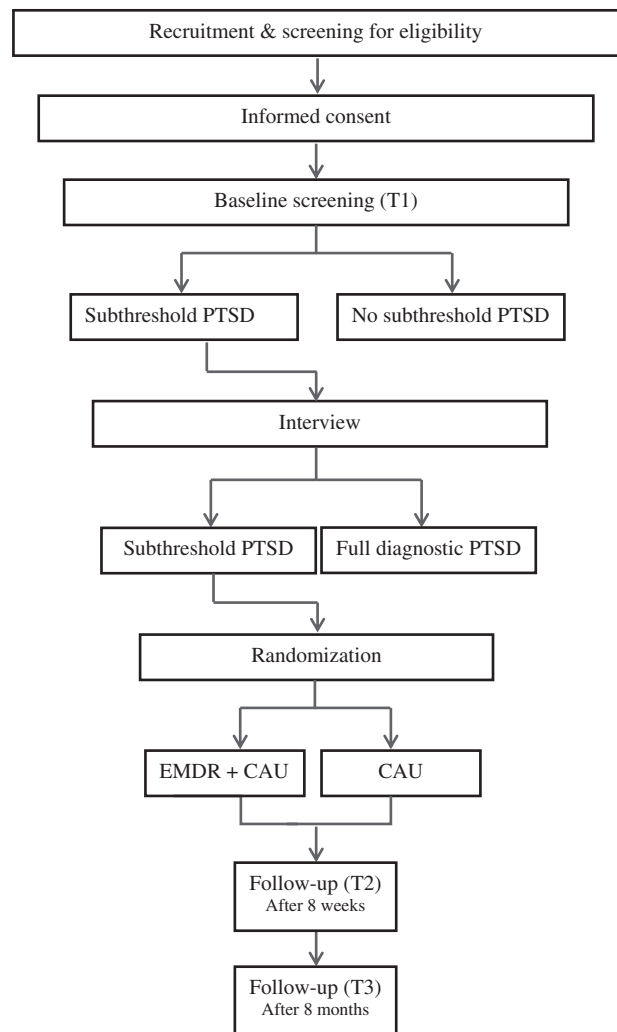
Recruitment & screening for eligibility

Informed consent

Baseline screening (T1)

Subthreshold PTSD

No subthreshold PTSD

Interview

Subthreshold PTSD

Full diagnostic PTSD

Randomization

EMDR + CAU

CAU

Follow-up (T2)
After 8 weeks

Follow-up (T3)
After 8 months